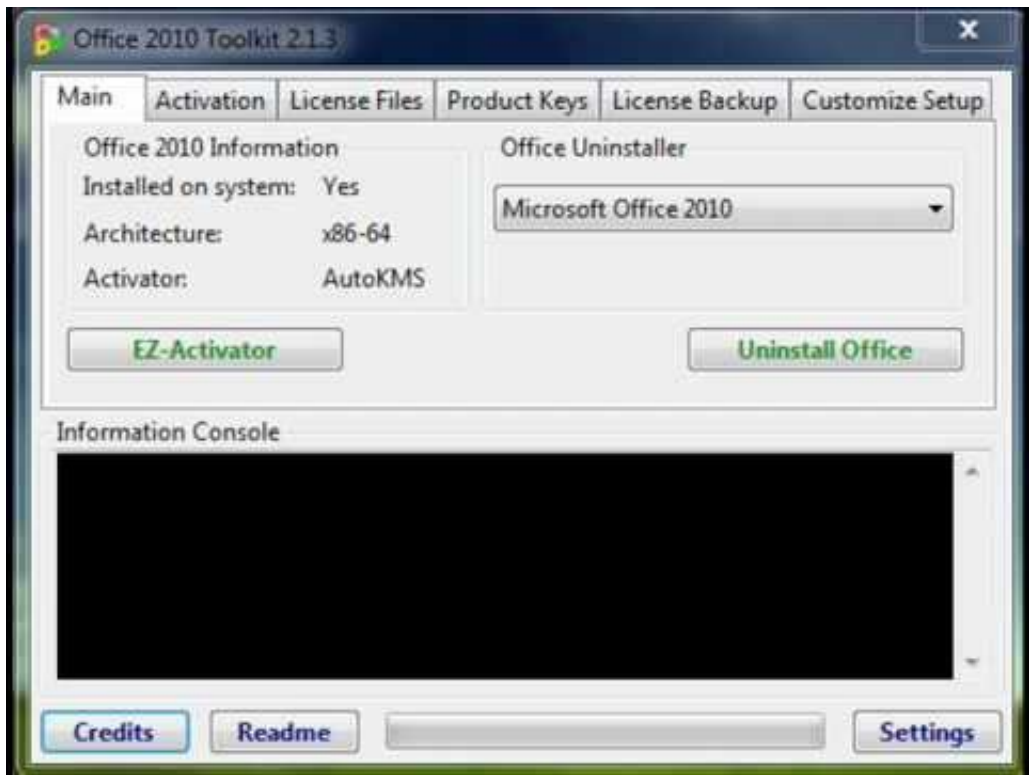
Office 2010 Toolkit 2.1.3

Main | Activation | License Files | Product Keys | License Backup | Customize Setup

Office 2010 Information

Installed on system: Yes

Architecture: x86-64

Activator: AutoKMS

Office Uninstaller

Microsoft Office 2010

EZ-Activator

Uninstall Office

Information Console

Credits

Readme

Settings